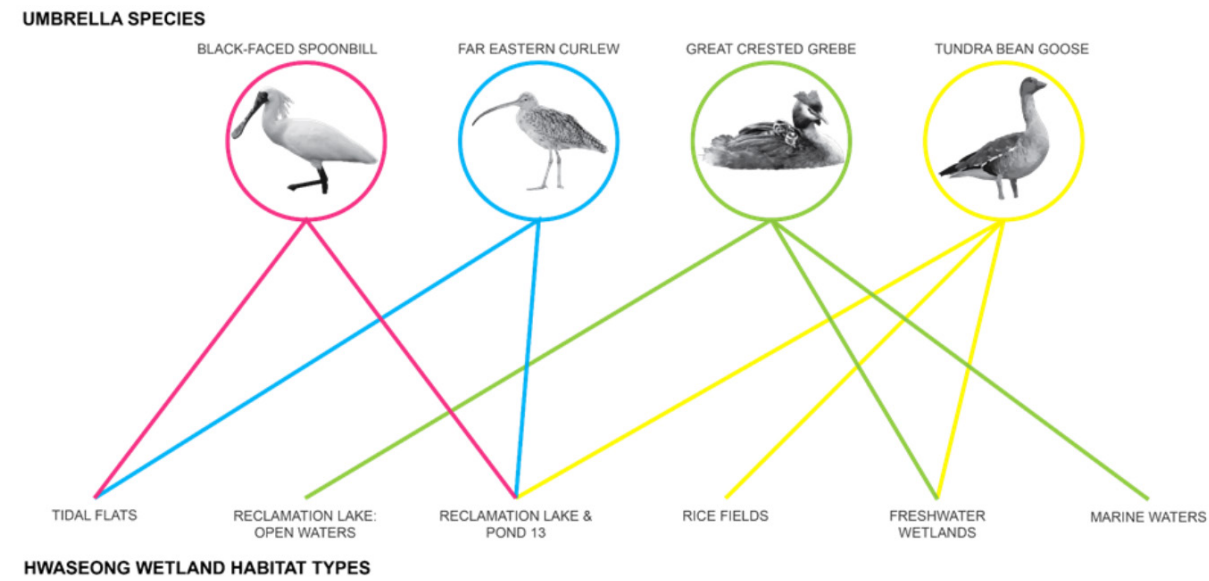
UMBRELLA SPECIES

BLACK-FACED SPOONBILL

FAR EASTERN CURLEW

GREAT CRESTED GREBE

TUNDRA BEAN GOOSE

TIDAL FLATS

RECLAMATION LAKE: OPEN WATERS

RECLAMATION LAKE & POND 13

RICE FIELDS

FRESHWATER WETLANDS

MARINE WATERS

HWASEONG WETLAND HABITAT TYPES